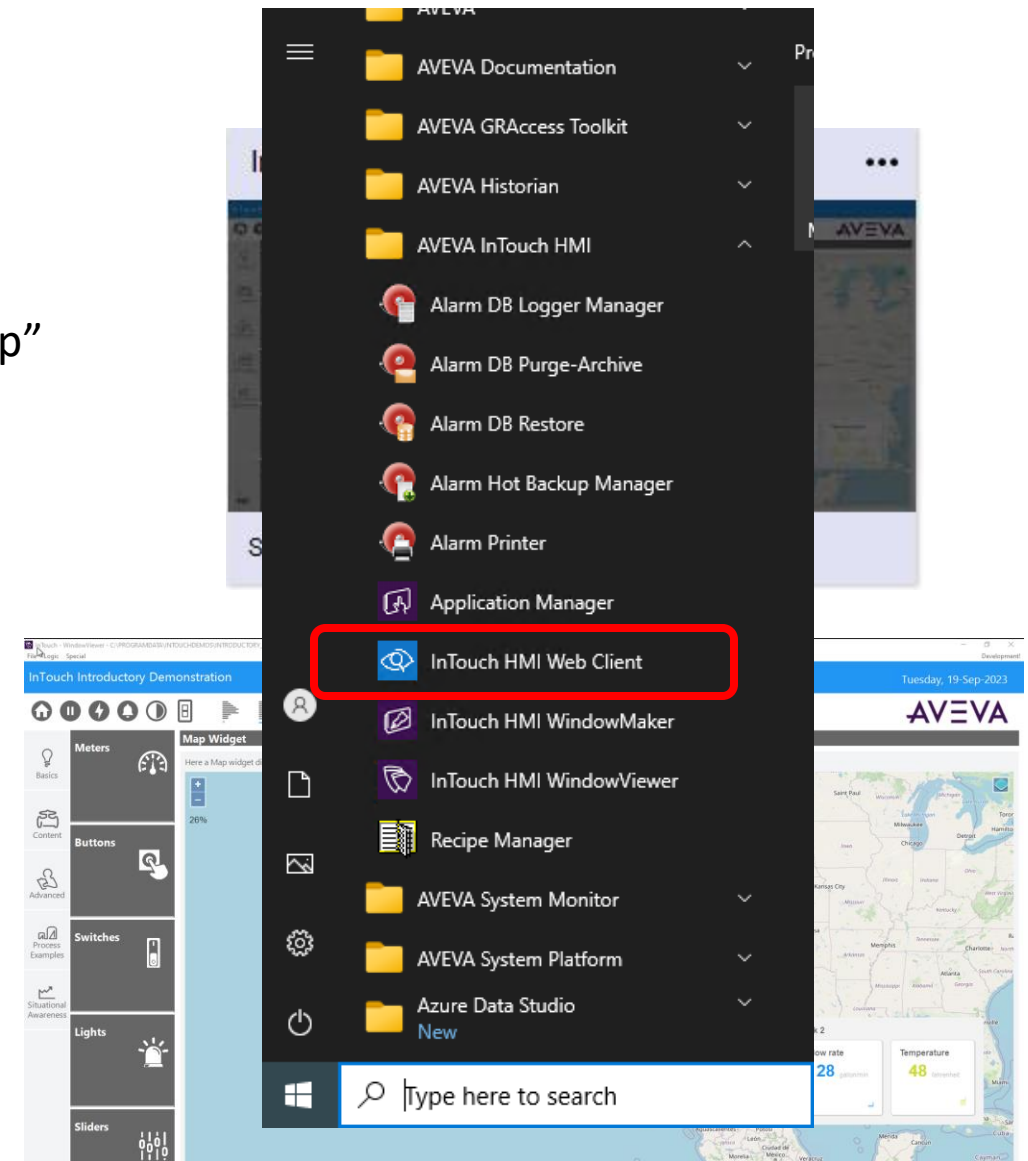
AVEVA
AVEVA Documentation
AVEVA GRAccess Toolkit
AVEVA Historian
AVEVA InTouch HMI
Alarm DB Logger Manager
Alarm DB Purge-Archive
Alarm DB Restore
Alarm Hot Backup Manager
Alarm Printer
Application Manager
InTouch HMI Web Client
InTouch HMI WindowMaker
InTouch HMI WindowViewer
Recipe Manager
AVEVA System Monitor
AVEVA System Platform
Azure Data Studio
New
Type here to search

p"

Pr

AVEVA

InTouch - WindowViewer - C:\PROGRAMDATA\INTOUCHDEMOS\INTRODUCTORY
File Logic Special
Development
InTouch Introductory Demonstration
Tuesday, 19-Sep-2023
AVEVA
Basics
Content
Advanced
Process Examples
Situational Awareness
Meters
Buttons
Switches
Lights
Sliders
Map Widget
Here a Map widget d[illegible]
26%
Saint Paul
Milwaukee
Chicago
Kansas City
Memphis
Atlanta
Charlotte
k 2
ow rate
28
Temperature
48